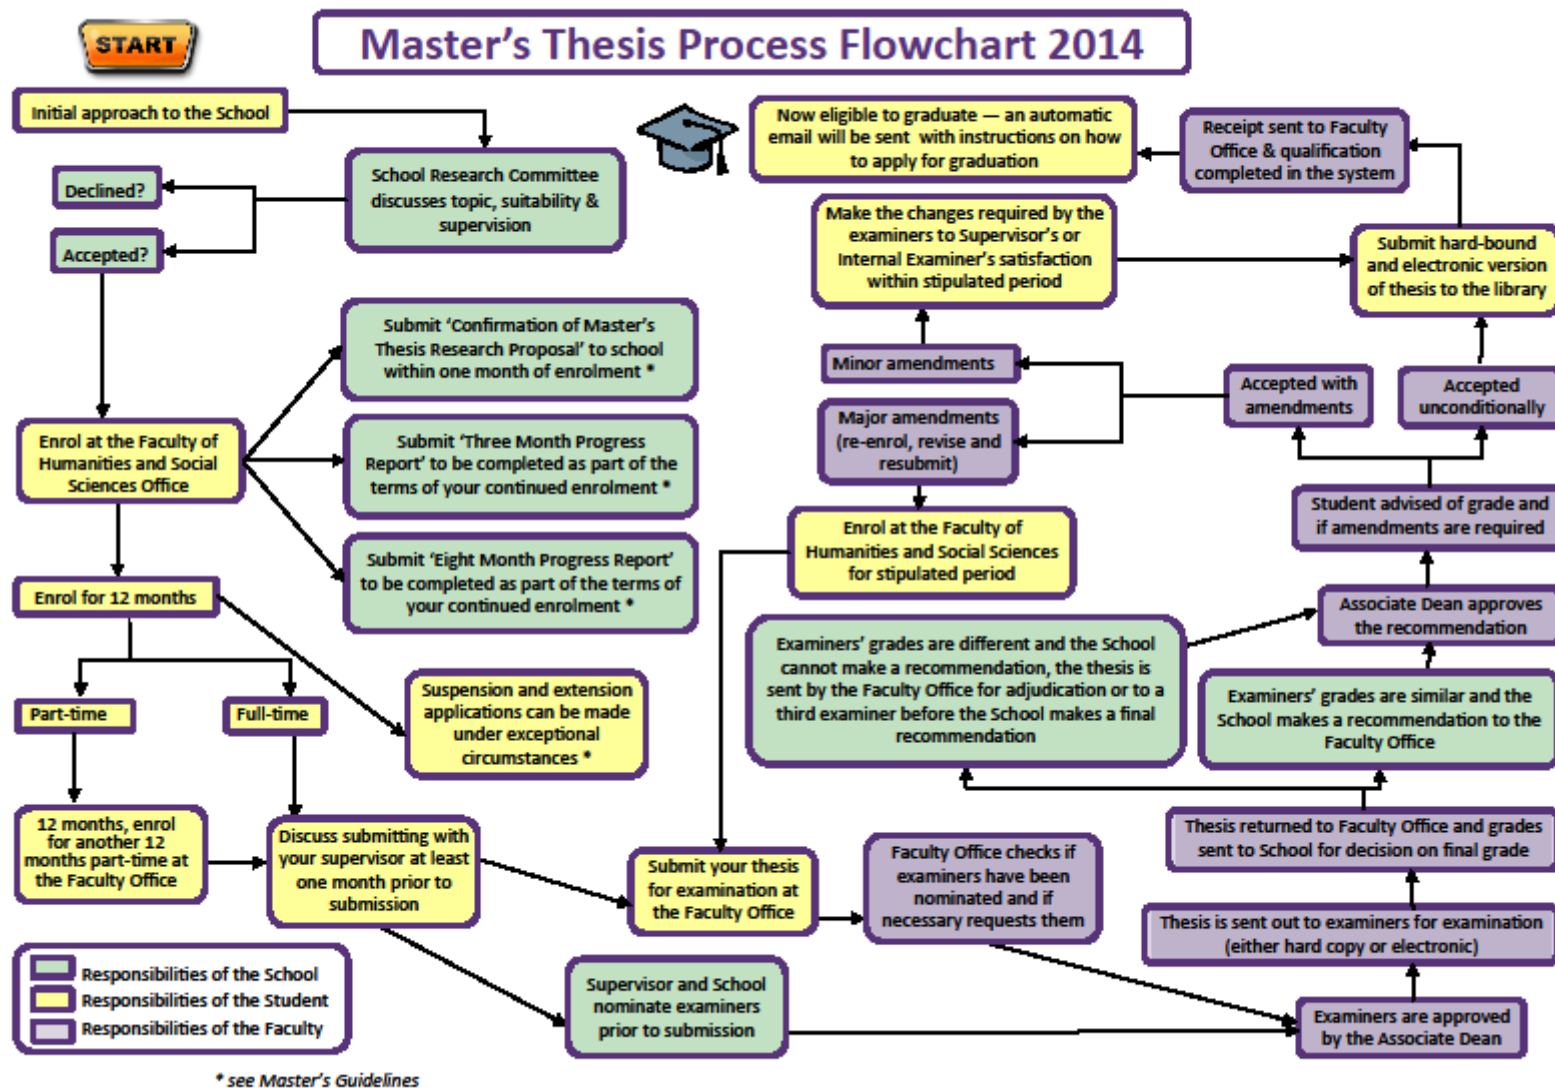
START

Master's Thesis Process Flowchart 2014

Initial approach to the School

School Research Committee discusses topic, suitability & supervision

Declined?

Accepted?

Enrol at the Faculty of Humanities and Social Sciences Office

Submit 'Confirmation of Master's Thesis Research Proposal' to school within one month of enrolment *

Submit 'Three Month Progress Report' to be completed as part of the terms of your continued enrolment *

Submit 'Eight Month Progress Report' to be completed as part of the terms of your continued enrolment *

Enrol for 12 months

Suspension and extension applications can be made under exceptional circumstances *

Part-time

Full-time

12 months, enrol for another 12 months part-time at the Faculty Office

Discuss submitting with your supervisor at least one month prior to submission

Submit your thesis for examination at the Faculty Office

Faculty Office checks if examiners have been nominated and if necessary requests them

Supervisor and School nominate examiners prior to submission

Examiners are approved by the Associate Dean

Thesis is sent out to examiners for examination (either hard copy or electronic)

Thesis returned to Faculty Office and grades sent to School for decision on final grade

Examiners' grades are similar and the School makes a recommendation to the Faculty Office

Examiners' grades are different and the School cannot make a recommendation, the thesis is sent by the Faculty Office for adjudication or to a third examiner before the School makes a final recommendation

Associate Dean approves the recommendation

Student advised of grade and if amendments are required

Accepted with amendments

Accepted unconditionally

Minor amendments

Major amendments (re-enrol, revise and resubmit)

Enrol at the Faculty of Humanities and Social Sciences for stipulated period

Make the changes required by the examiners to Supervisor's or Internal Examiner's satisfaction within stipulated period

Submit hard-bound and electronic version of thesis to the library

Receipt sent to Faculty Office & qualification completed in the system

Now eligible to graduate — an automatic email will be sent with instructions on how to apply for graduation

Responsibilities of the School
Responsibilities of the Student
Responsibilities of the Faculty

* see Master's Guidelines